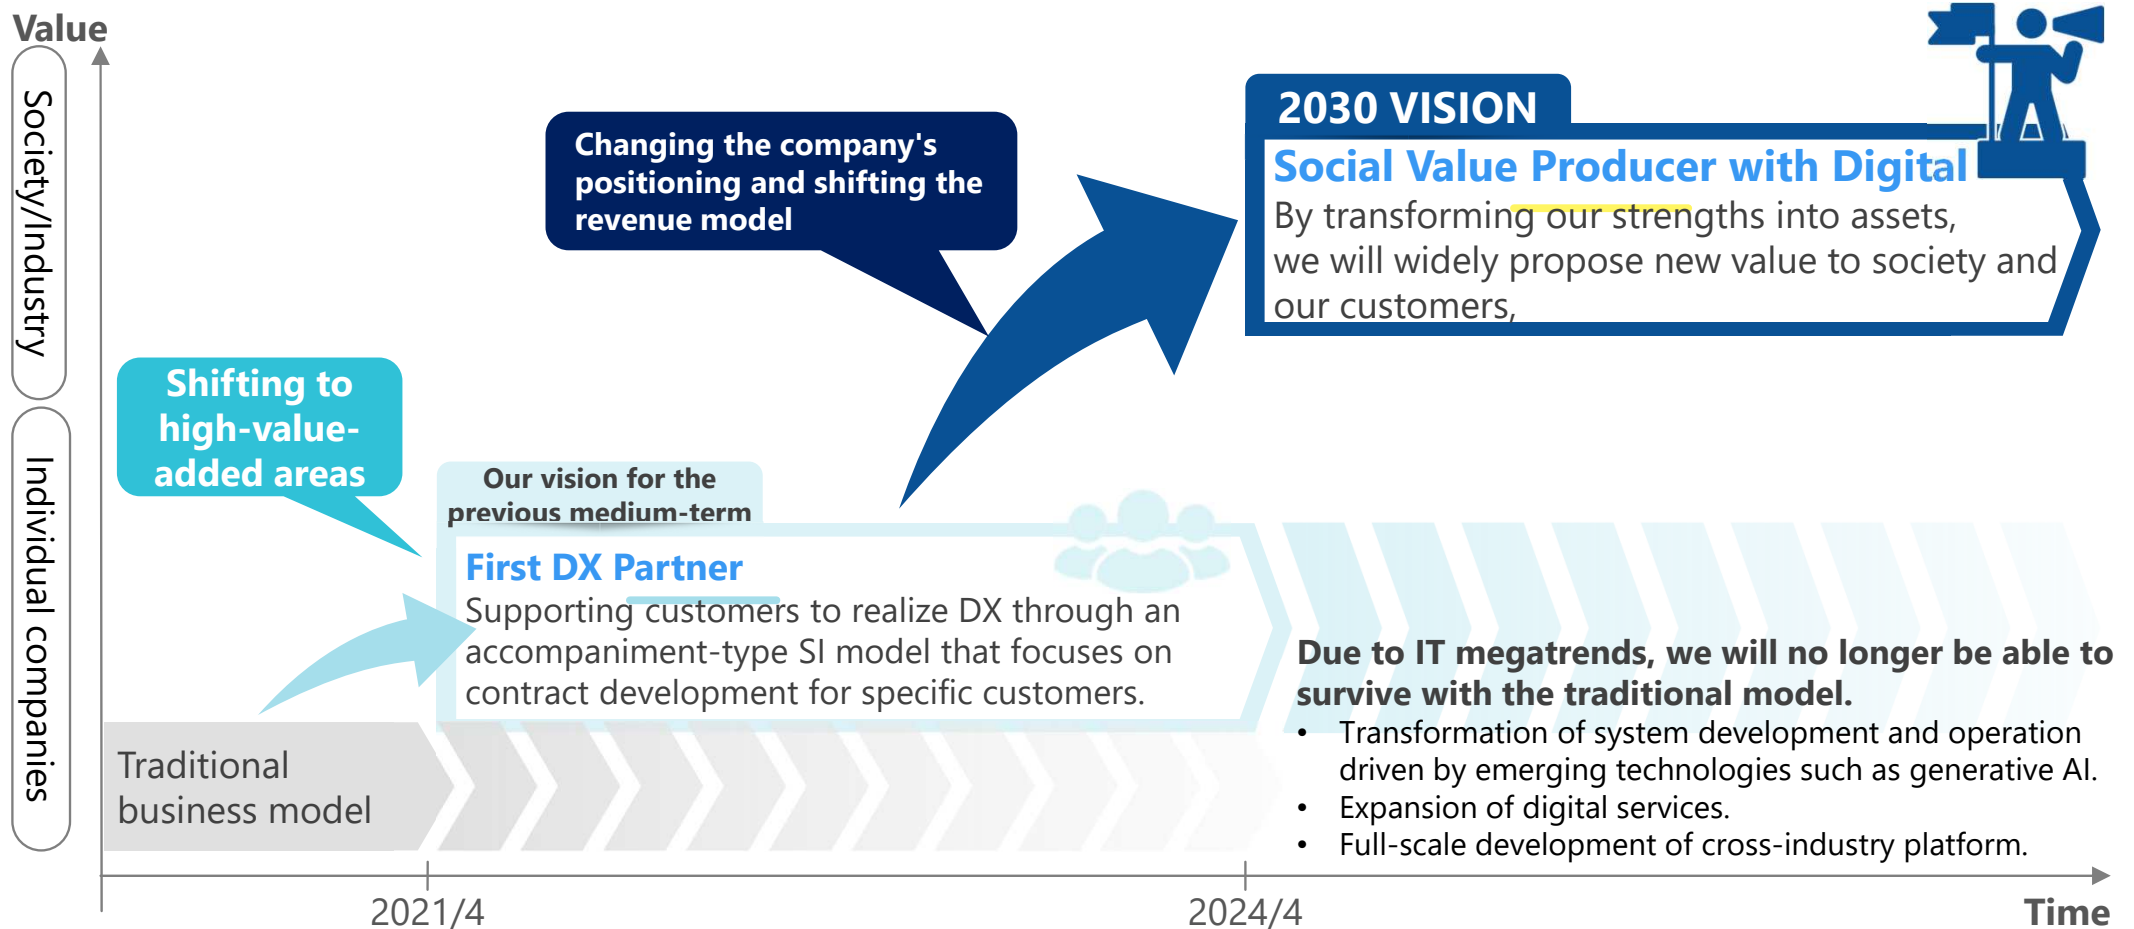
Value

Society/Industry

Individual companies

Changing the company's positioning and shifting the revenue model

2030 VISION

Social Value Producer with Digital

By transforming our strengths into assets, we will widely propose new value to society and our customers,

Shifting to high-value-added areas

Our vision for the previous medium-term

First DX Partner

Supporting customers to realize DX through an accompaniment-type SI model that focuses on contract development for specific customers.

Due to IT megatrends, we will no longer be able to survive with the traditional model.

- Transformation of system development and operation driven by emerging technologies such as generative AI.
- Expansion of digital services.
- Full-scale development of cross-industry platform.

Traditional business model

2021/4

2024/4

Time